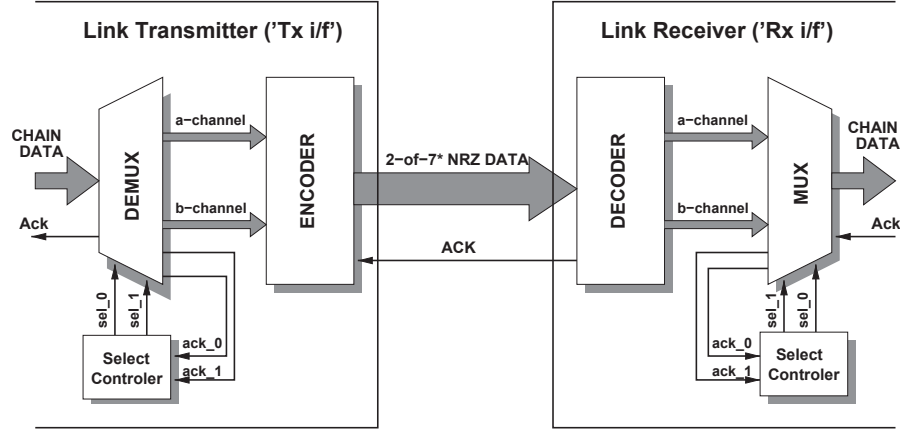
Link Transmitter ('Tx i/f')

CHAIN DATA

DEMUX

a−channel

b−channel

ENCODER

Ack

sel_0

sel_1

ack_0

ack_1

Select Controler

2−of−7* NRZ DATA

ACK

Link Receiver ('Rx i/f')

DECODER

a−channel

b−channel

MUX

CHAIN DATA

Ack

sel_1

sel_0

ack_0

ack_1

Select Controler